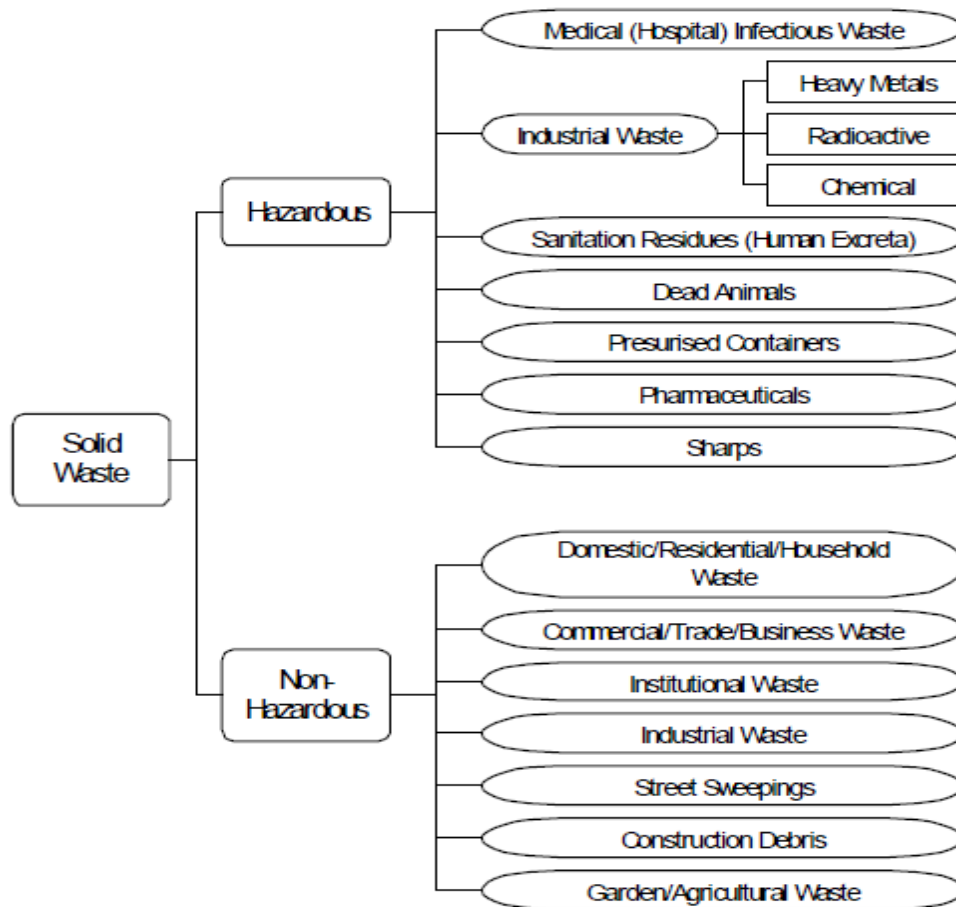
Solid Waste

Hazardous

Medical (Hospital) Infectious Waste

Industrial Waste

Heavy Metals

Radioactive

Chemical

Sanitation Residues (Human Excreta)

Dead Animals

Presurised Containers

Pharmaceuticals

Sharps

Non-Hazardous

Domestic/Residential/Household Waste

Commercial/Trade/Business Waste

Institutional Waste

Industrial Waste

Street Sweepings

Construction Debris

Garden/Agricultural Waste